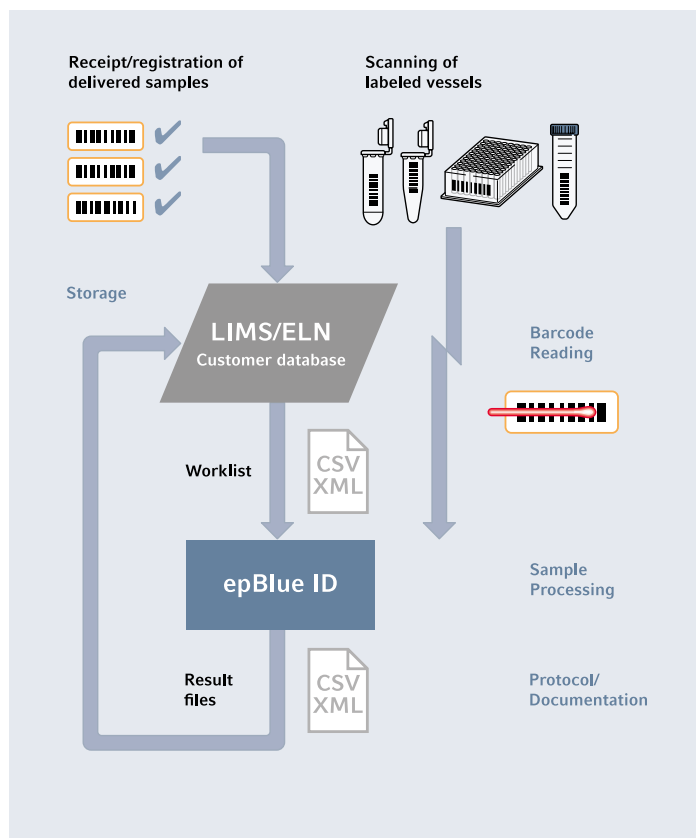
Receipt/registration of delivered samples

Scanning of labeled vessels

Storage

LIMS/ELN
Customer database

Barcode Reading

Worklist

CSV
XML

epBlue ID

Sample Processing

Result files

CSV
XML

Protocol/ Documentation